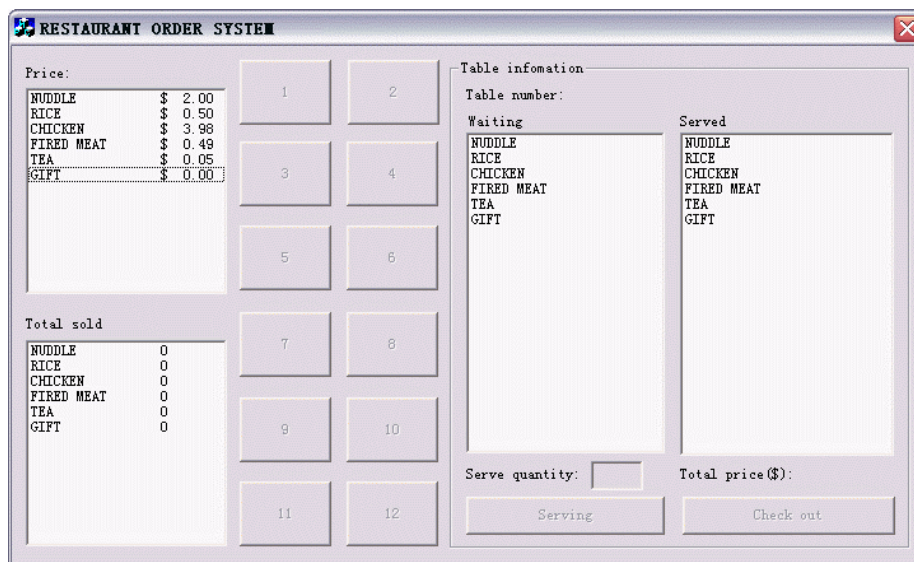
RESTAURANT ORDER SYSTEM

Price:

| | | |
|---|---|---|
| NUDDLE | \$ | 2.00 |
| RICE | \$ | 0.50 |
| CHICKEN | \$ | 3.98 |
| FIRED MEAT | \$ | 0.49 |
| TEA | \$ | 0.05 |
| GIFT | \$ | 0.00 |

Total sold

| | |
|---|---|
| NUDDLE | 0 |
| RICE | 0 |
| CHICKEN | 0 |
| FIRED MEAT | 0 |
| TEA | 0 |
| GIFT | 0 |

1 2 3 4 5 6 7 8 9 10 11 12

Table infomation

Table number:

Waiting
NUDDLE
RICE
CHICKEN
FIRED MEAT
TEA
GIFT

Served
NUDDLE
RICE
CHICKEN
FIRED MEAT
TEA
GIFT

Serve quantity:

Total price(\$):

Serving

Check out